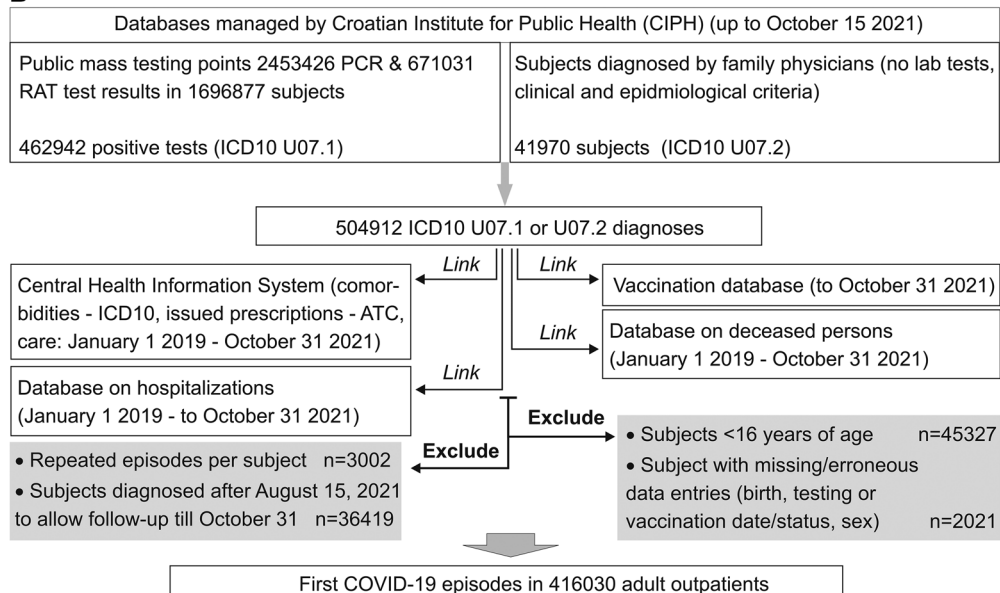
Databases managed by Croatian Institute for Public Health (CIPH) (up to October 15 2021)

Public mass testing points 2453426 PCR & 671031 RAT test results in 1696877 subjects

462942 positive tests (ICD10 U07.1)

Subjects diagnosed by family physicians (no lab tests, clinical and epidmiological criteria)

41970 subjects (ICD10 U07.2)

504912 ICD10 U07.1 or U07.2 diagnoses

Link

Central Health Information System (comorbidities - ICD10, issued prescriptions - ATC, care: January 1 2019 - October 31 2021)

Link

Vaccination database (to October 31 2021)

Link

Database on deceased persons (January 1 2019 - October 31 2021)

Link

Database on hospitalizations (January 1 2019 - to October 31 2021)

Exclude

• Subjects <16 years of age n=45327
• Subject with missing/erroneous data entries (birth, testing or vaccination date/status, sex) n=2021

Exclude

• Repeated episodes per subject n=3002
• Subjects diagnosed after August 15, 2021 to allow follow-up till October 31 n=36419

First COVID-19 episodes in 416030 adult outpatients